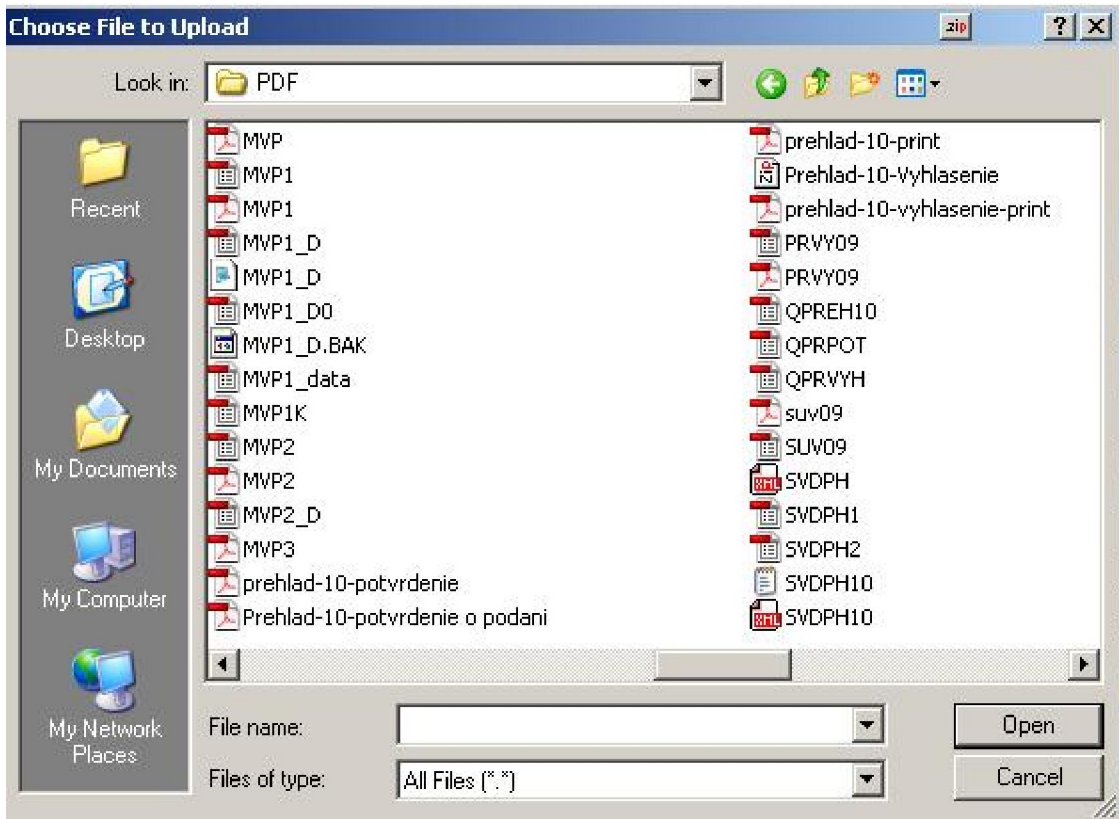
Choose File to Upload

zip ? X

Look in: PDF

Recent

Desktop

My Documents

My Computer

My Network Places

MVP
MVP1
MVP1
MVP1_D
MVP1_D
MVP1_D0
MVP1_D.BAK
MVP1_data
MVP1K
MVP2
MVP2
MVP2_D
MVP3
prehlad-10-potvrdenie
Prehlad-10-potvrdenie o podani

prehlad-10-print
Prehlad-10-Vyhlasenie
prehlad-10-vyhlasenie-print
PRVY09
PRVY09
QPREH10
QPRPOT
QPRVYH
suv09
SUV09
SVDPH
SVDPH1
SVDPH2
SVDPH10
SVDPH10

File name:

Files of type: All Files (*.*)

Open

Cancel